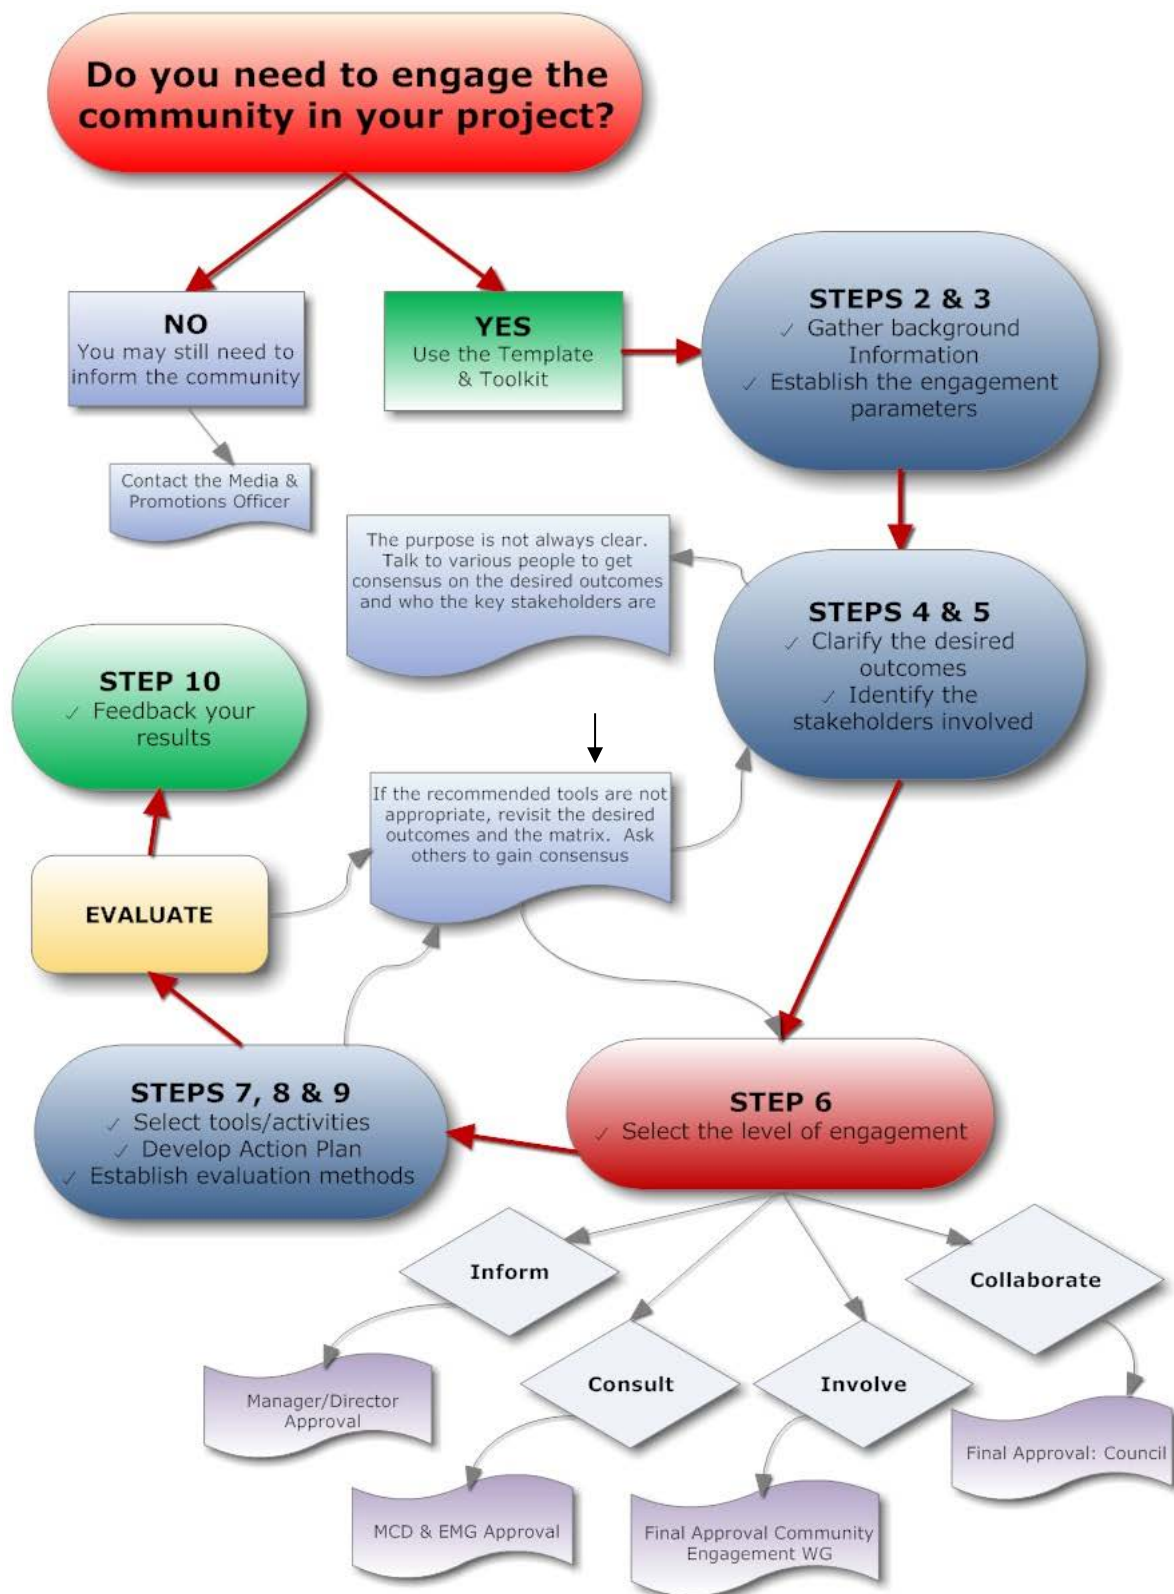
Do you need to engage the community in your project?

NO
You may still need to inform the community

Contact the Media & Promotions Officer

YES
Use the Template & Toolkit

STEPS 2 & 3
✓ Gather background Information
✓ Establish the engagement parameters

The purpose is not always clear. Talk to various people to get consensus on the desired outcomes and who the key stakeholders are

STEPS 4 & 5
✓ Clarify the desired outcomes
✓ Identify the stakeholders involved

STEP 10
✓ Feedback your results

If the recommended tools are not appropriate, revisit the desired outcomes and the matrix. Ask others to gain consensus

EVALUATE

STEPS 7, 8 & 9
✓ Select tools/activities
✓ Develop Action Plan
✓ Establish evaluation methods

STEP 6
✓ Select the level of engagement

Inform

Collaborate

Consult

Involve

Manager/Director Approval

Final Approval: Council

MCD & EMG Approval

Final Approval Community Engagement WG